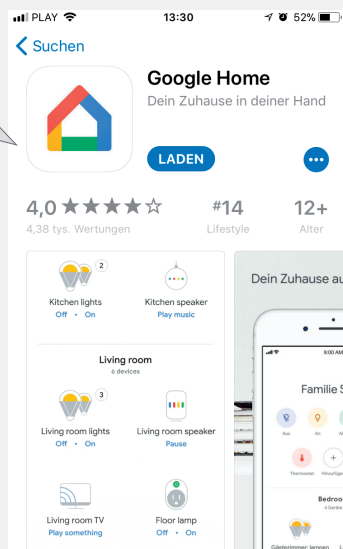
PLAY 13:30 52%

Suchen

Google Home

Dein Zuhause in deiner Hand

LADEN

4,0 ★★★★☆

4,38 tys. Wertungen

#14

Lifestyle

12+

Alter

2

Kitchen lights

Off · On

Kitchen speaker

Play music

Living room

6 devices

3

Living room lights

Off · On

Living room speaker

Pause

Living room TV

Play something

Floor lamp

Off · On

Dein Zuhause au

9:00 AM

Familie S

Thermostat

Bedroo

Gästezimmer: lampen